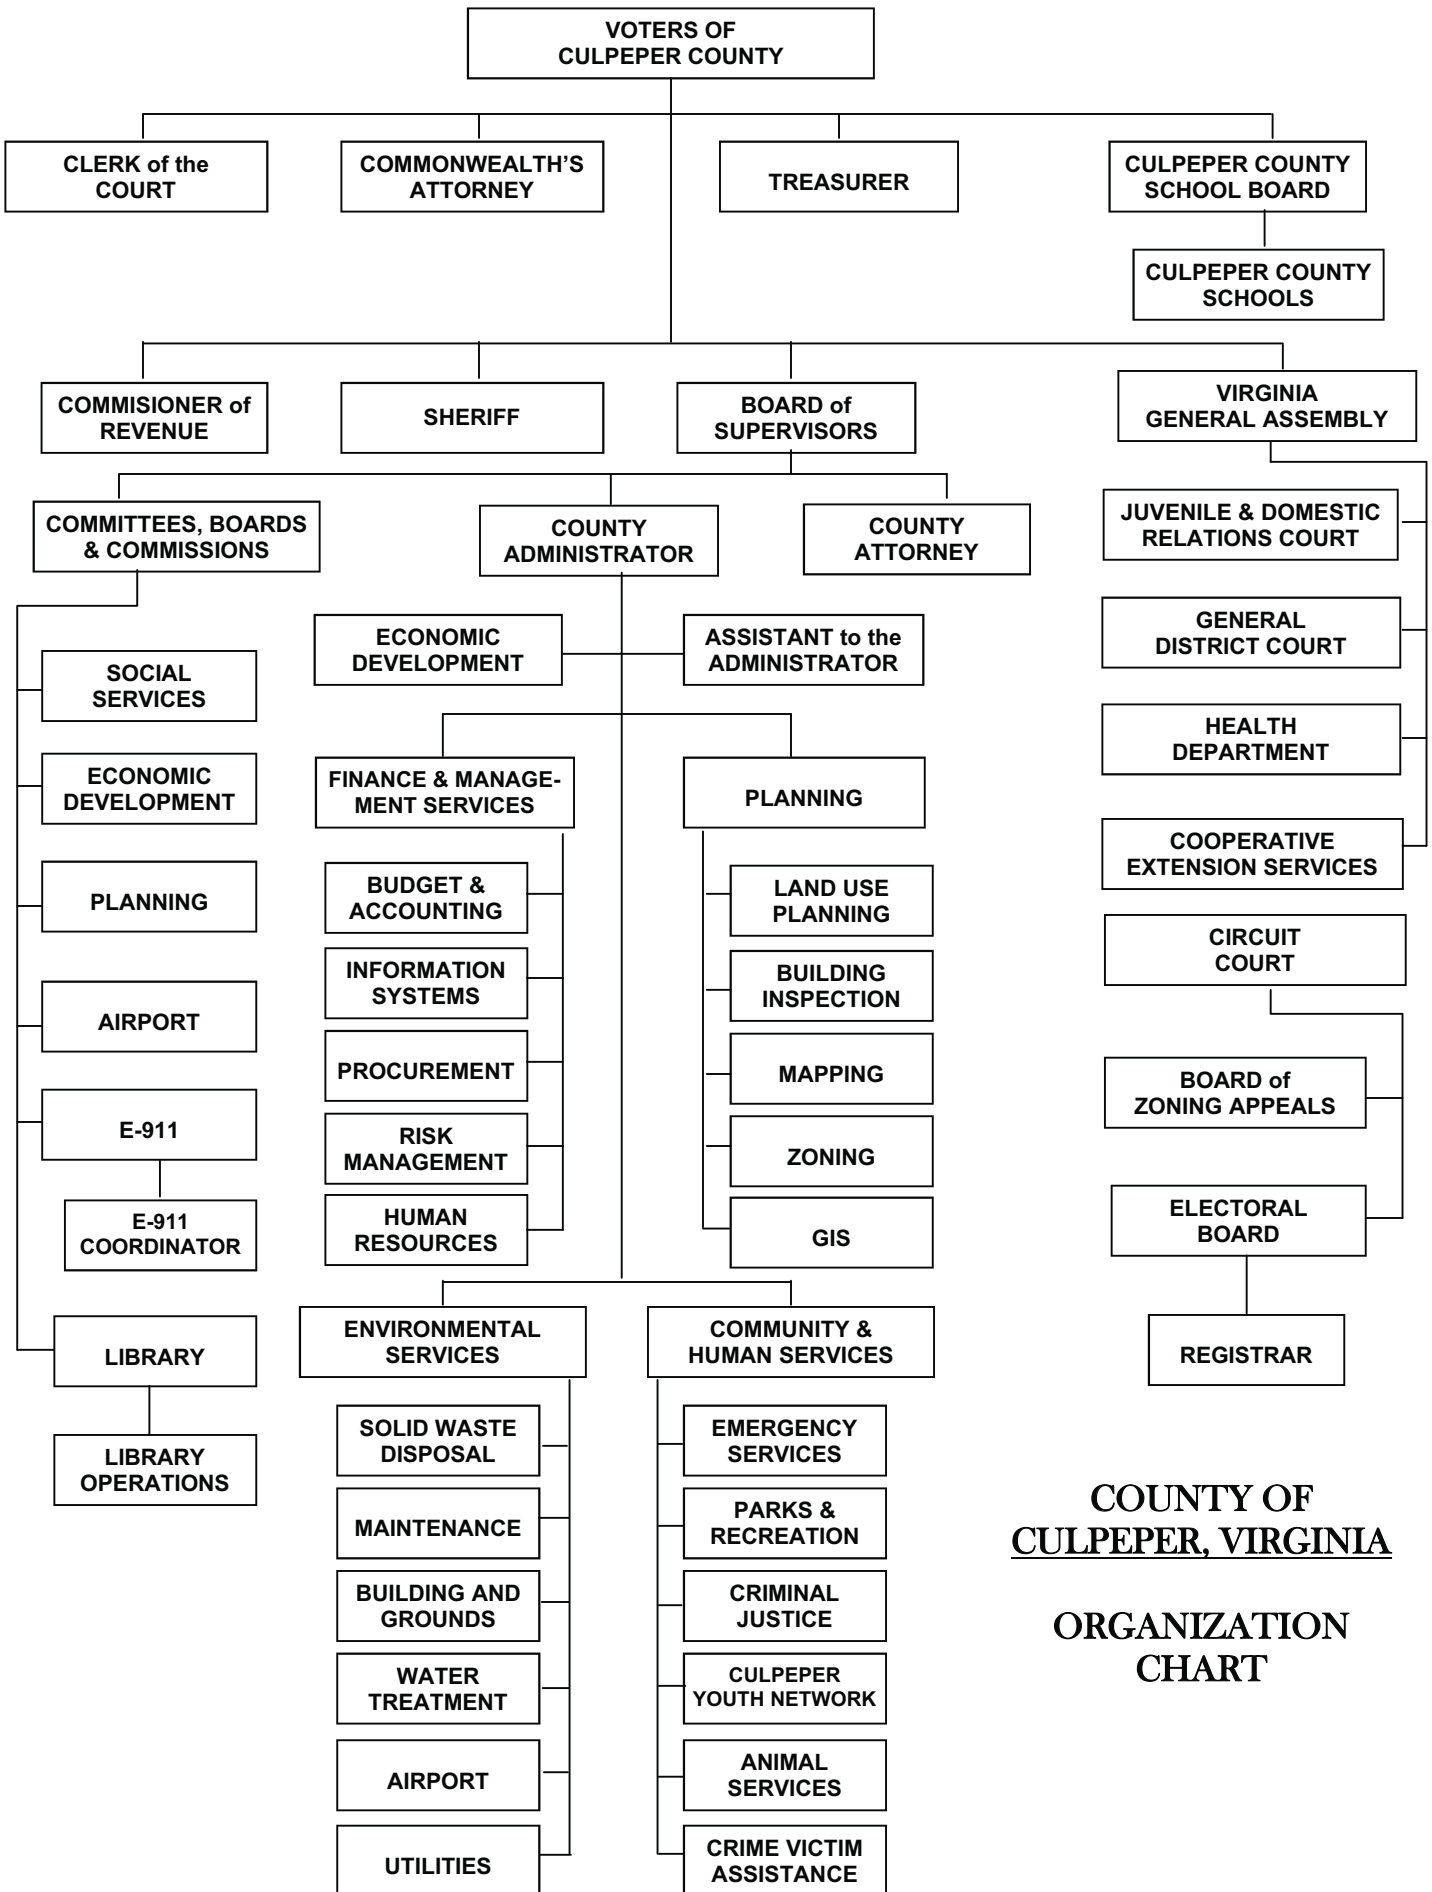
VOTERS OF CULPEPER COUNTY

CLERK of the COURT

COMMONWEALTH'S ATTORNEY

TREASURER

CULPEPER COUNTY SCHOOL BOARD

CULPEPER COUNTY SCHOOLS

COMMISIONER of REVENUE

SHERIFF

BOARD of SUPERVISORS

VIRGINIA GENERAL ASSEMBLY

COMMITTEES, BOARDS & COMMISSIONS

COUNTY ADMINISTRATOR

COUNTY ATTORNEY

JUVENILE & DOMESTIC RELATIONS COURT

GENERAL DISTRICT COURT

HEALTH DEPARTMENT

COOPERATIVE EXTENSION SERVICES

CIRCUIT COURT

BOARD of ZONING APPEALS

ELECTORAL BOARD

REGISTRAR

SOCIAL SERVICES

ECONOMIC DEVELOPMENT

PLANNING

AIRPORT

E-911

E-911 COORDINATOR

LIBRARY

LIBRARY OPERATIONS

ECONOMIC DEVELOPMENT

ASSISTANT to the ADMINISTRATOR

FINANCE & MANAGEMENT SERVICES

BUDGET & ACCOUNTING

INFORMATION SYSTEMS

PROCUREMENT

RISK MANAGEMENT

HUMAN RESOURCES

PLANNING

LAND USE PLANNING

BUILDING INSPECTION

MAPPING

ZONING

GIS

ENVIRONMENTAL SERVICES

SOLID WASTE DISPOSAL

MAINTENANCE

BUILDING AND GROUNDS

WATER TREATMENT

AIRPORT

UTILITIES

COMMUNITY & HUMAN SERVICES

EMERGENCY SERVICES

PARKS & RECREATION

CRIMINAL JUSTICE

CULPEPER YOUTH NETWORK

ANIMAL SERVICES

CRIME VICTIM ASSISTANCE

COUNTY OF CULPEPER, VIRGINIA

ORGANIZATION CHART